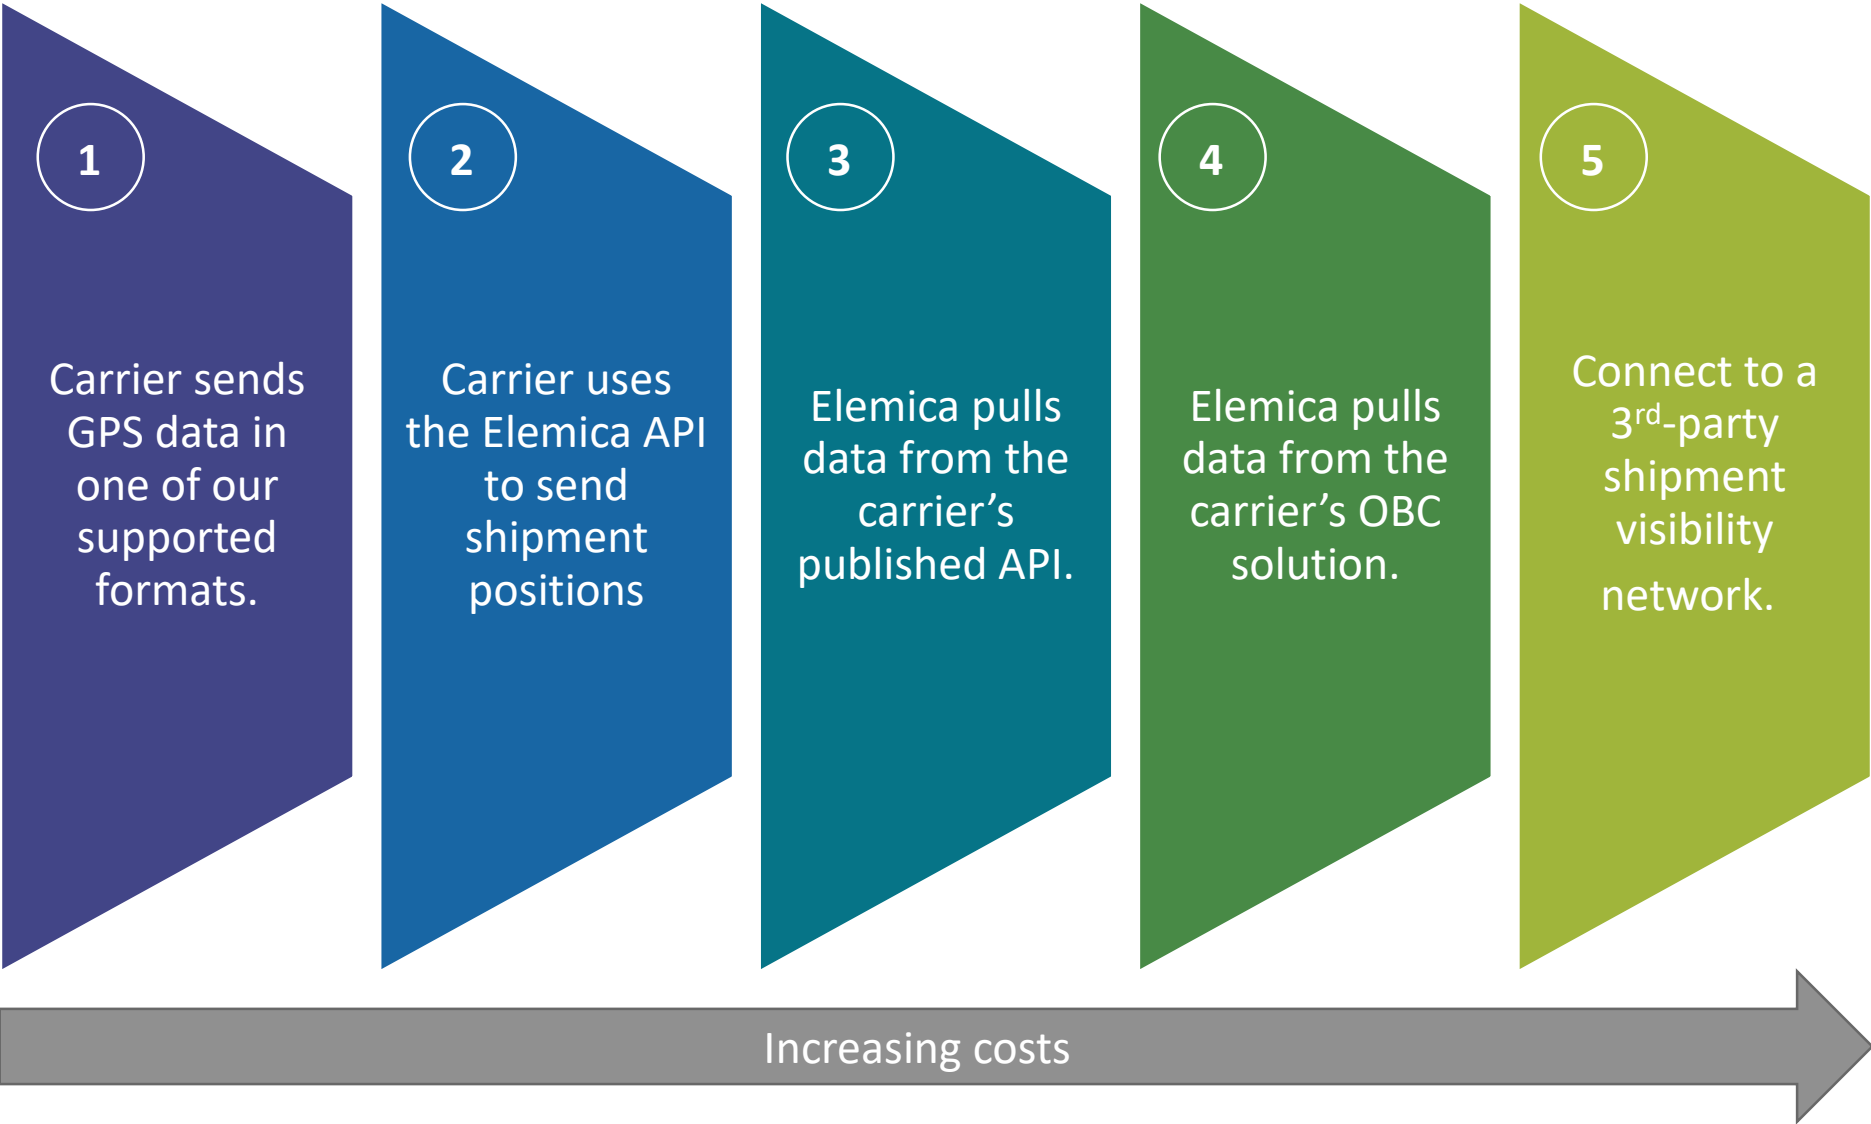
1

Carrier sends GPS data in one of our supported formats.

2

Carrier uses the Elemica API to send shipment positions

3

Elemica pulls data from the carrier’s published API.

4

Elemica pulls data from the carrier’s OBC solution.

5

Connect to a 3$^{rd}$-party shipment visibility network.

Increasing costs